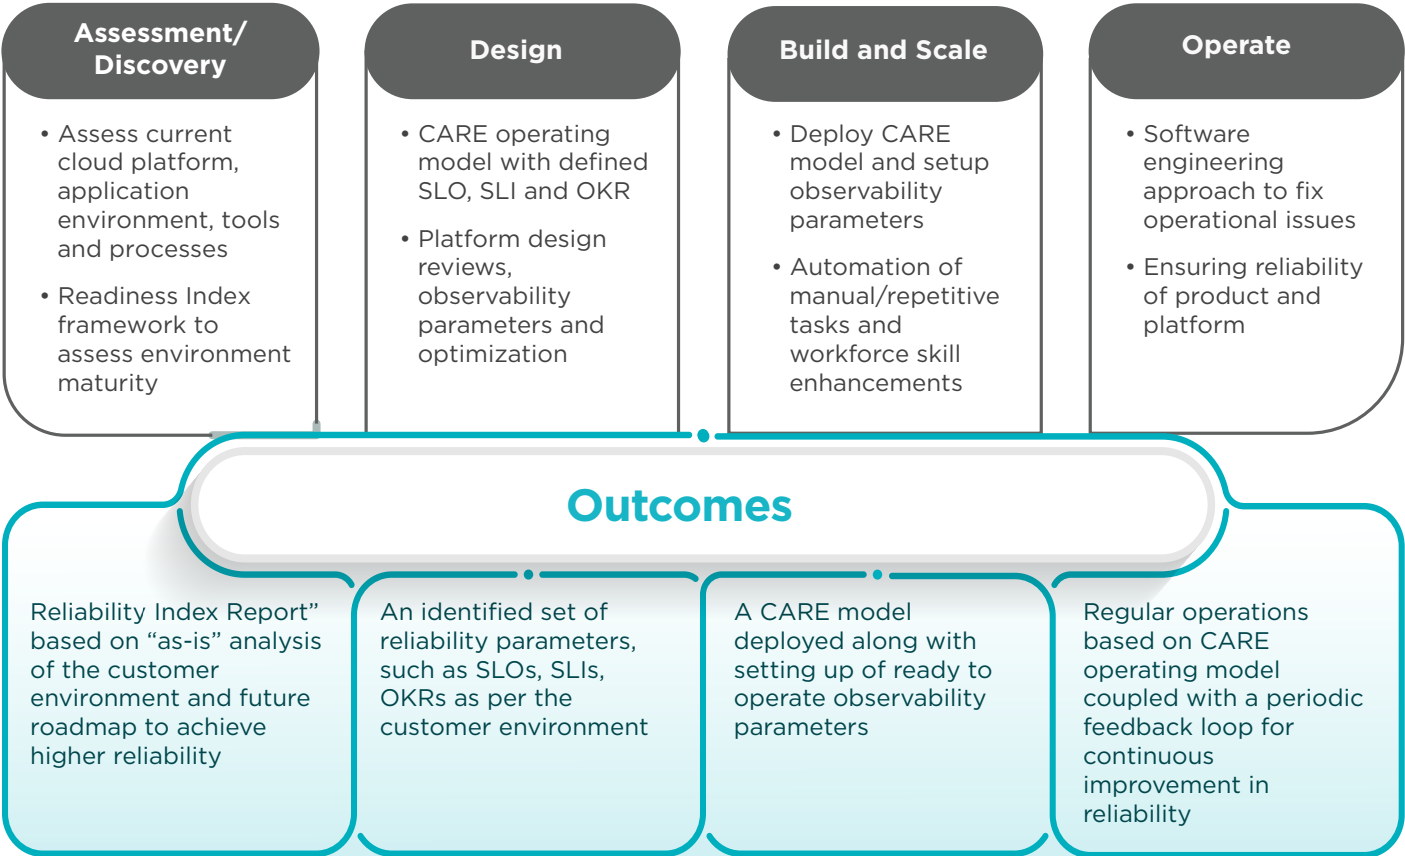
Assessment/ Discovery

• Assess current cloud platform, application environment, tools and processes

• Readiness Index framework to assess environment maturity

Design

• CARE operating model with defined SLO, SLI and OKR

• Platform design reviews, observability parameters and optimization

Build and Scale

• Deploy CARE model and setup observability parameters

• Automation of manual/repetitive tasks and workforce skill enhancements

Operate

• Software engineering approach to fix operational issues

• Ensuring reliability of product and platform

Outcomes

Reliability Index Report" based on "as-is" analysis of the customer environment and future roadmap to achieve higher reliability

An identified set of reliability parameters, such as SLOs, SLIs, OKRs as per the customer environment

A CARE model deployed along with setting up of ready to operate observability parameters

Regular operations based on CARE operating model coupled with a periodic feedback loop for continuous improvement in reliability